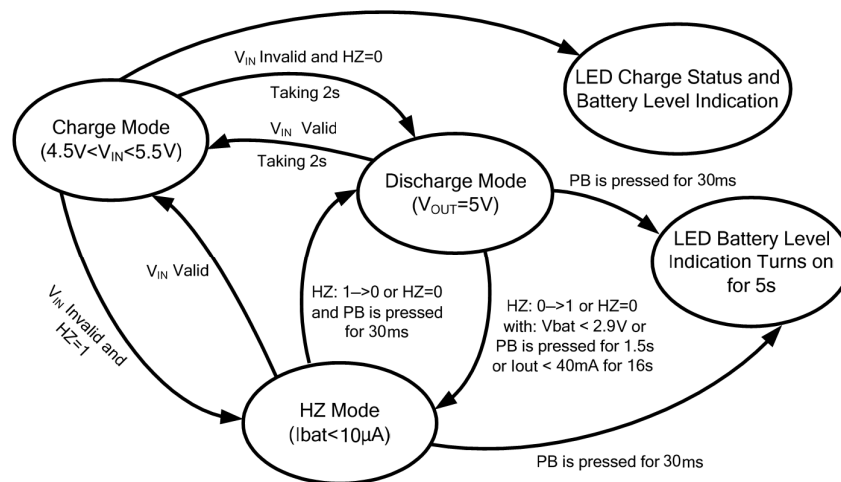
$V_{IN}$ Invalid and HZ=0

LED Charge Status and Battery Level Indication

Taking 2s

Charge Mode ($4.5V<V_{IN}<5.5V$)

$V_{IN}$ Valid

Taking 2s

Discharge Mode ($V_{OUT}=5V$)

PB is pressed for 30ms

LED Battery Level Indication Turns on for 5s

$V_{IN}$ Valid

$V_{IN}$ Invalid and HZ=1

HZ: 1–>0 or HZ=0 and PB is pressed for 30ms

HZ: 0–>1 or HZ=0 with: Vbat < 2.9V or PB is pressed for 1.5s or Iout < 40mA for 16s

HZ Mode (Ibat<10μA)

PB is pressed for 30ms